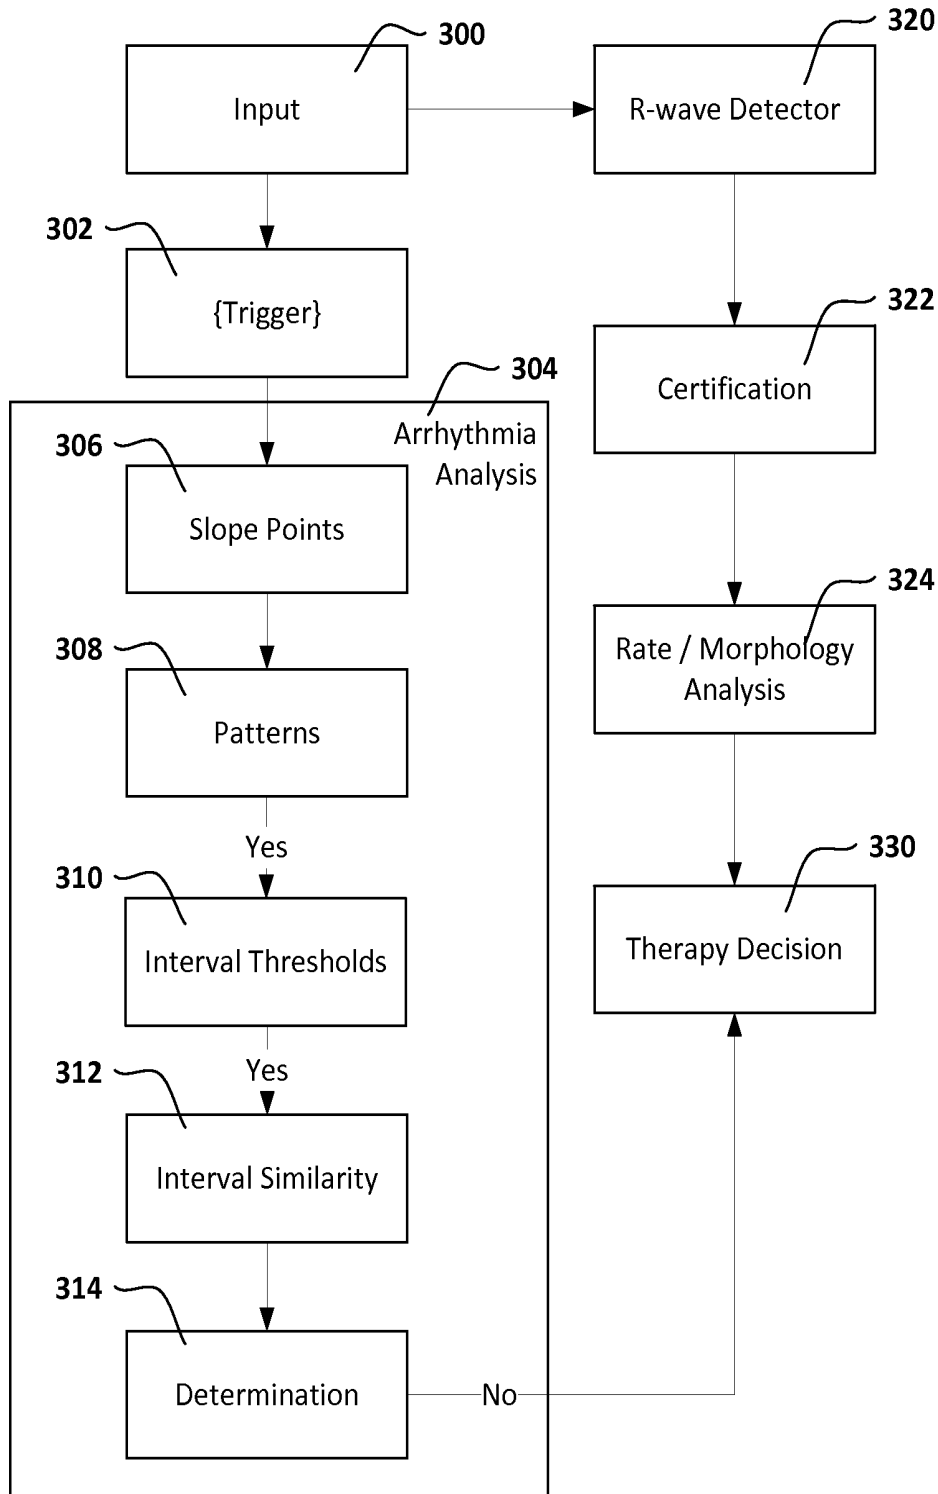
300
Input

320
R-wave Detector

302
{Trigger}

322
Certification

304
Arrhythmia Analysis

306
Slope Points

324
Rate / Morphology Analysis

308
Patterns

Yes

330

310
Interval Thresholds

Therapy Decision

Yes

312
Interval Similarity

314
Determination

No